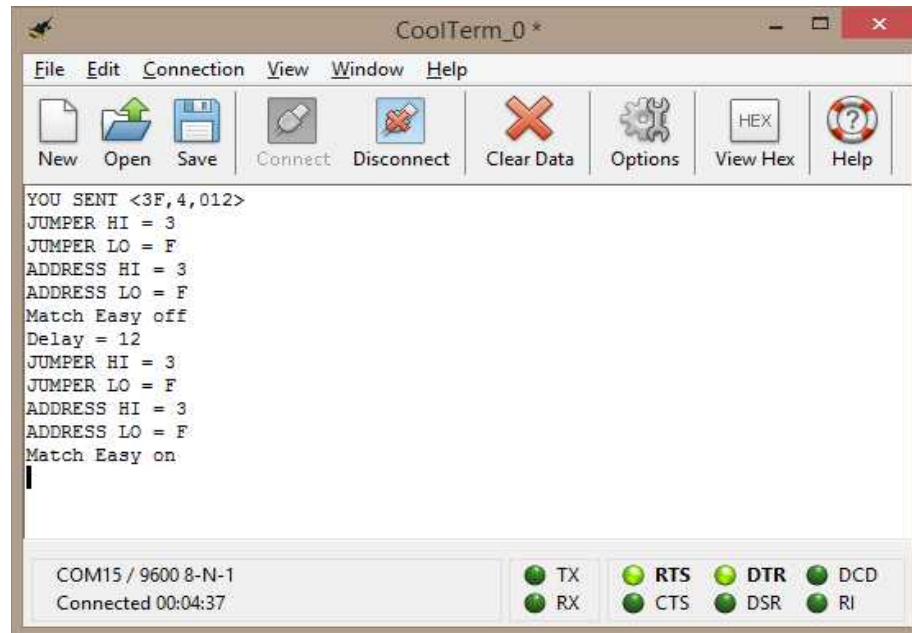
CoolTerm_0 *

File Edit Connection View Window Help

New Open Save Connect Disconnect Clear Data Options HEX View Hex Help

YOU SENT <3F,4,012>
JUMPER HI = 3
JUMPER LO = F
ADDRESS HI = 3
ADDRESS LO = F
Match Easy off
Delay = 12
JUMPER HI = 3
JUMPER LO = F
ADDRESS HI = 3
ADDRESS LO = F
Match Easy on

COM15 / 9600 8-N-1
Connected 00:04:37

TX
RX
RTS
CTS
DTR
DSR
DCD
RI